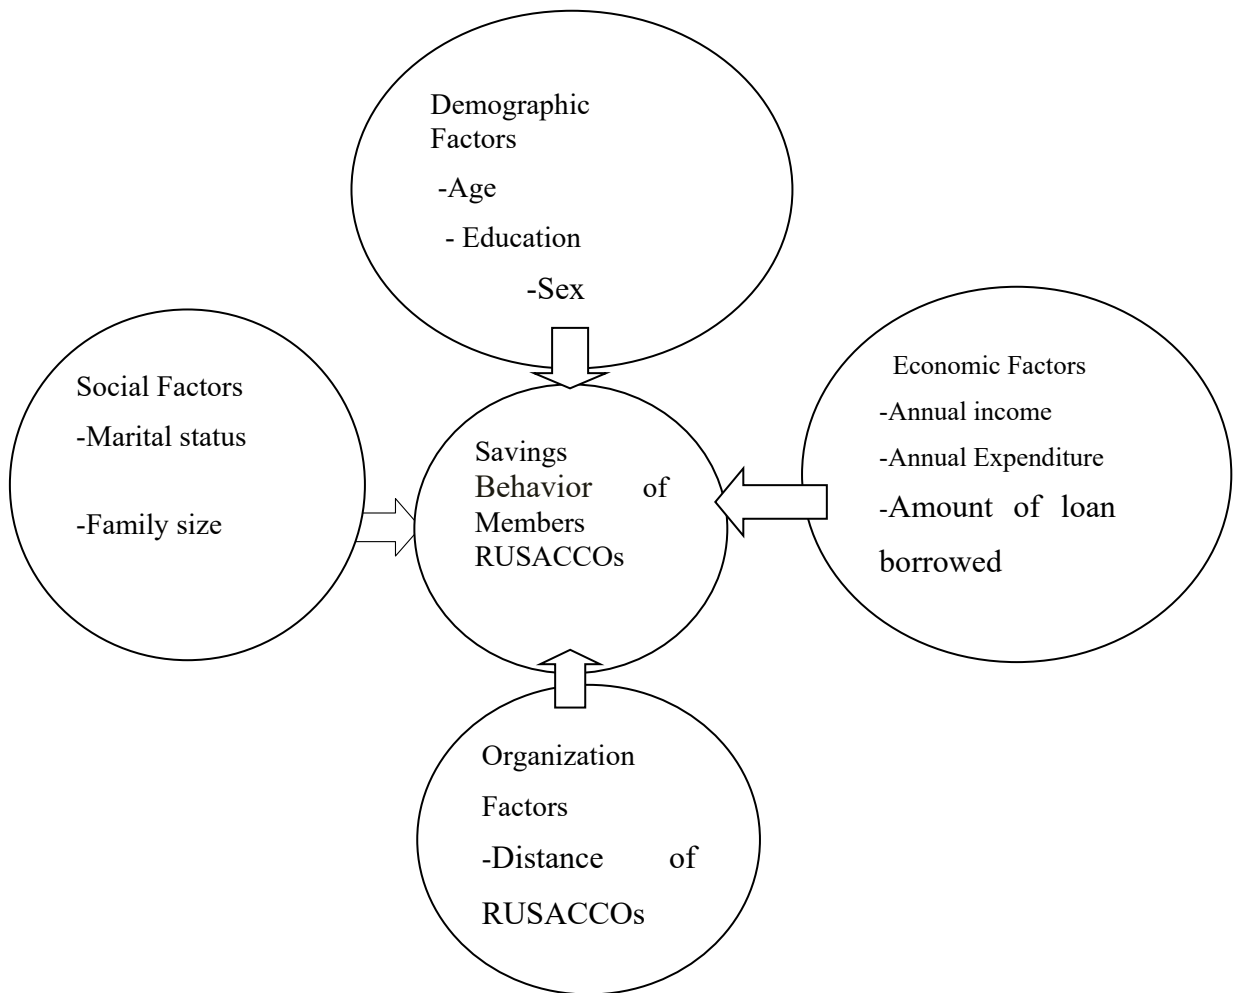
Demographic Factors
-Age
- Education
-Sex

Social Factors
-Marital status

-Family size

Savings Behavior of Members RUSACCOs

Economic Factors
-Annual income
-Annual Expenditure
-Amount of loan borrowed

Organization Factors
-Distance of RUSACCOs